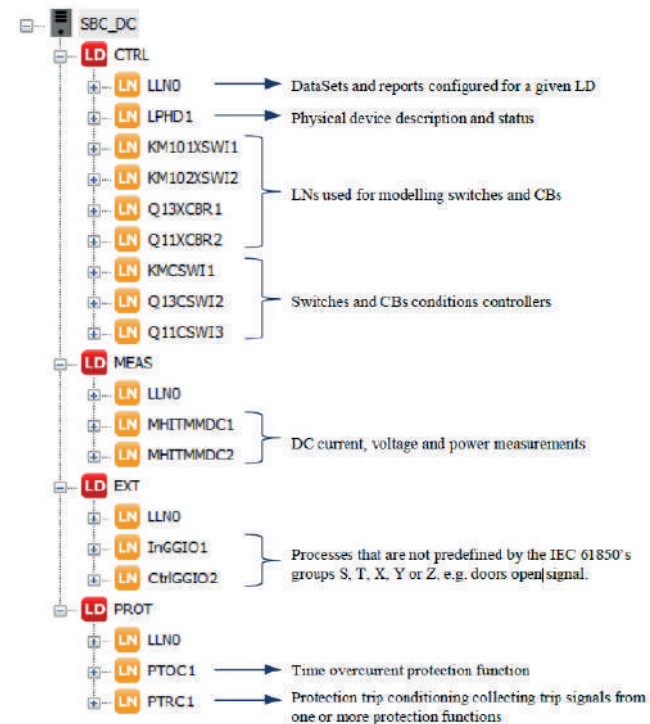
SBC_DC
LD CTRL
LN LLN0
DataSets and reports configured for a given LD
LN LPHD1
Physical device description and status
LN KM101XSWI1
LN KM102XSWI2
LN Q13XCBR1
LN Q11XCBR2
LNs used for modelling switches and CBs
LN KMCSWI1
LN Q13CSWI2
LN Q11CSWI3
Switches and CBs conditions controllers
LD MEAS
LN LLN0
LN MHITMMDC1
LN MHITMMDC2
DC current, voltage and power measurements
LD EXT
LN LLN0
LN InGGIO1
LN CtrlGGIO2
Processes that are not predefined by the IEC 61850's groups S, T, X, Y or Z, e.g. doors open signal.
LD PROT
LN LLN0
LN PTOC1
Time overcurent protection function
LN PTRC1
Protection trip conditioning collecting trip signals from one or more protection functions